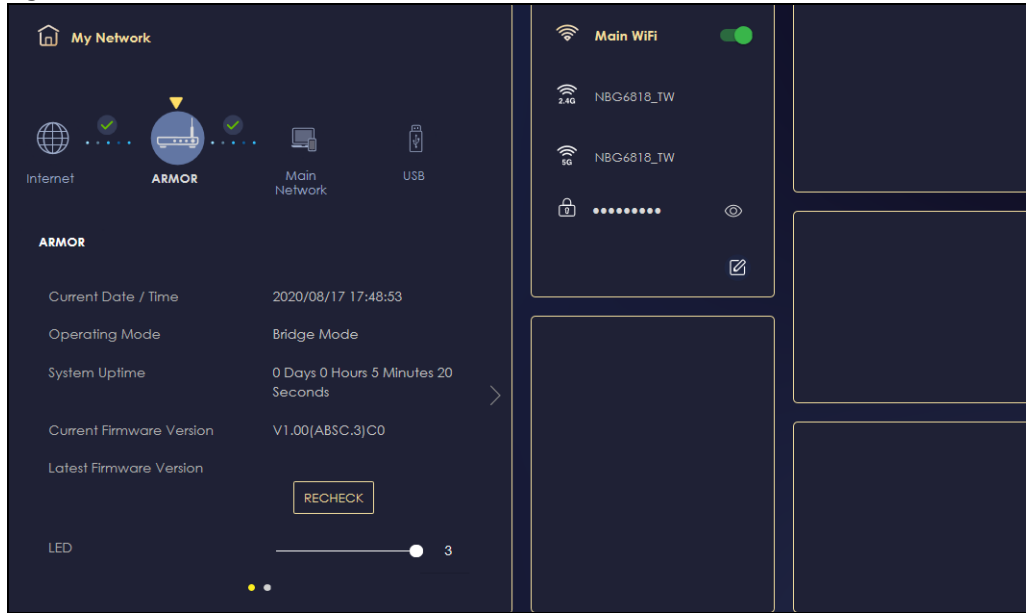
My Network

Internet

ARMOR

Main Network

USB

ARMOR

Current Date / Time 2020/08/17 17:48:53

Operating Mode Bridge Mode

System Uptime 0 Days 0 Hours 5 Minutes 20 Seconds

Current Firmware Version V1.00(ABSC.3)C0

Latest Firmware Version

RECHECK

LED 3

Main WiFi

2.4G NBG6818_TW

5G NBG6818_TW

•••••••••